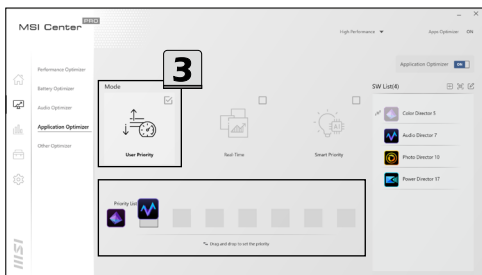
MSI Center PRO

High Performance ▼ Apps Optimizer ON

Application Optimizer ON

Performance Optimizer
Battery Optimizer
Audio Optimizer
Application Optimizer
Other Optimizer

Mode

3

User Priority

Real-Time

Smart Priority

SW List(4)

Color Director 5
Audio Director 7
Photo Director 10
Power Director 17

Priority List

Drag and drop to sort the priority

msi